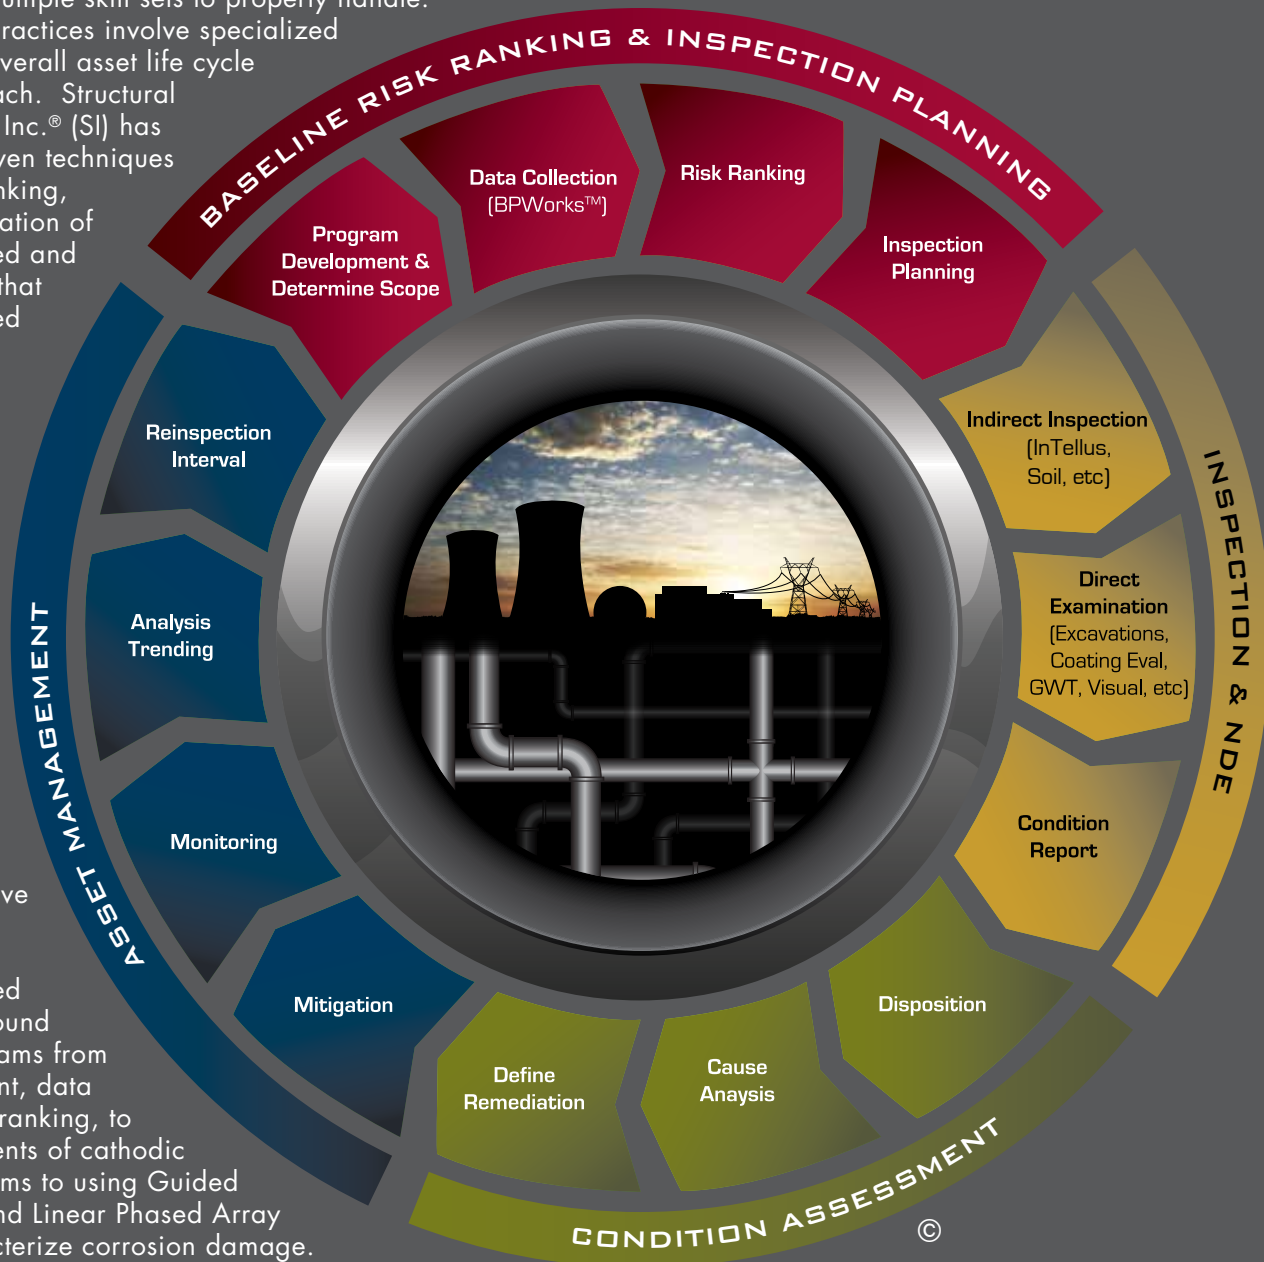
ractices involve specialized
verall asset life cycle
ach. Structural
Inc.® (SI) has
ven techniques
nking,
ation of
ed and
that
ed

ve

ed
ound
ams from
nt, data
ranking, to
ents of cathodic
ms to using Guided
nd Linear Phased Array
cterize corrosion damage.

BASELINE RISK RANKING & INSPECTION PLANNING

Program Development & Determine Scope

Data Collection (BPWorks™)

Risk Ranking

Inspection Planning

INSPECTION & NDE

Indirect Inspection (InTellus, Soil, etc)

Direct Examination (Excavations, Coating Eval, GWT, Visual, etc)

Condition Report

CONDITION ASSESSMENT

Disposition

Cause Anaysis

Define Remediation

ASSET MANAGEMENT

Mitigation

Monitoring

Analysis Trending

Reinspection Interval

©